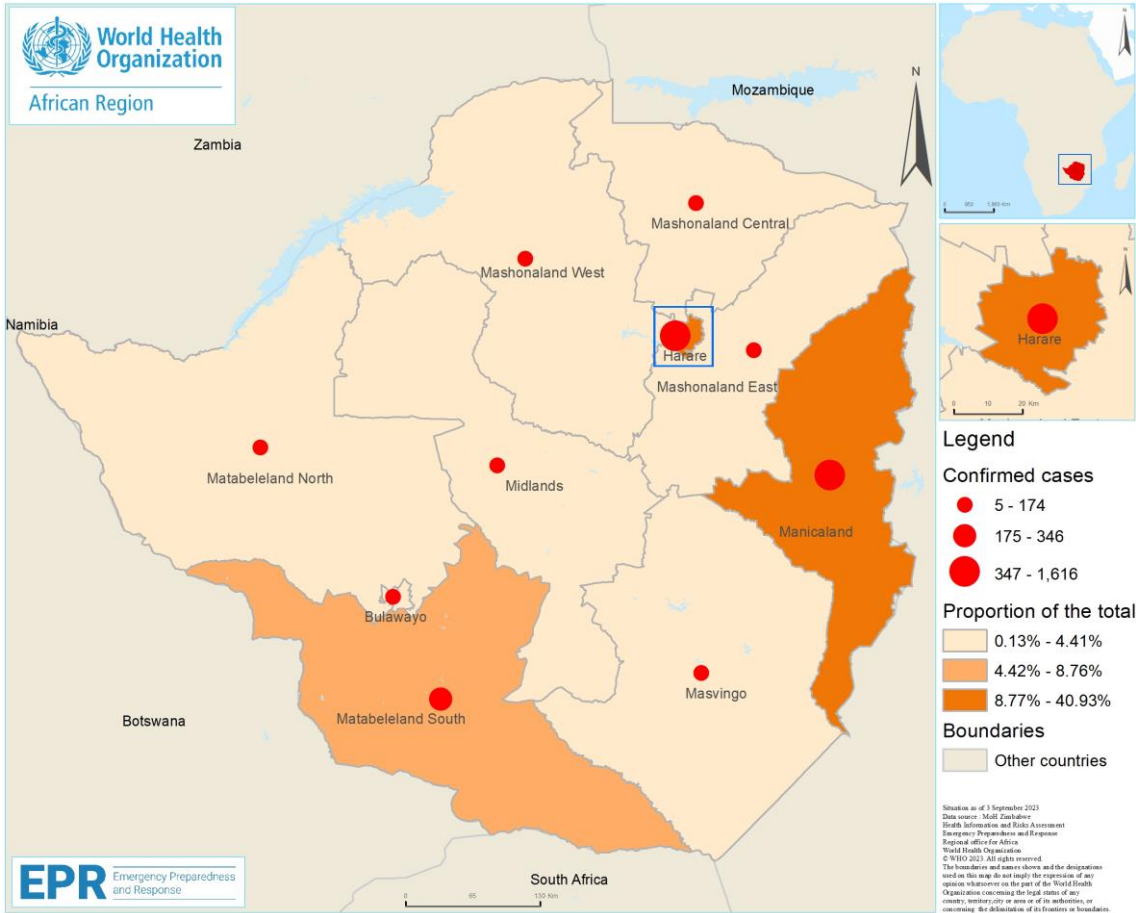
World Health Organization
African Region

Zambia

Mozambique

N

Mashonaland Central

Mashonaland West

Namibia

Harare

Mashonaland East

Matabeleland North

Midlands

Manicaland

Bulawayo

Masvingo

Botswana

Matabeleland South

South Africa

0 65 130 Km

EPR Emergency Preparedness and Response

0 950 1,900 Km

Harare

0 10 20 Km

Legend

Confirmed cases

5 - 174

175 - 346

347 - 1,616

Proportion of the total

0.13% - 4.41%

4.42% - 8.76%

8.77% - 40.93%

Boundaries

Other countries

Situation as of 3 September 2023
Data source : MoH Zimbabwe
Health Information and Risks Assessment
Emergency Preparedness and Response
Regional office for Africa
World Health Organization
© WHO 2023. All rights reserved.
The boundaries and names shown and the designations used on this map do not imply the expression of any opinion whatsoever on the part of the World Health Organization concerning the legal status of any country, territory,city or area or of its authorities, or concerning the delimitation of its frontiers or boundaries.